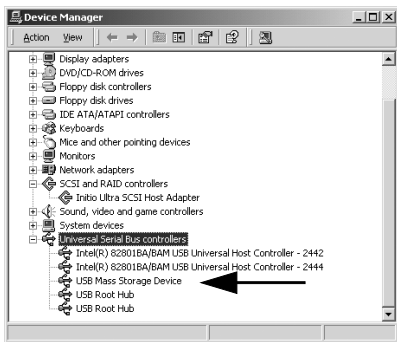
Device Manager

Action View

Display adapters
DVD/CD-ROM drives
Floppy disk controllers
Floppy disk drives
IDE ATA/ATAPI controllers
Keyboards
Mice and other pointing devices
Monitors
Network adapters
SCSI and RAID controllers
Initio Ultra SCSI Host Adapter
Sound, video and game controllers
System devices
Universal Serial Bus controllers
Intel(R) 82801BA/BAM USB Universal Host Controller - 2442
Intel(R) 82801BA/BAM USB Universal Host Controller - 2444
USB Mass Storage Device
USB Root Hub
USB Root Hub